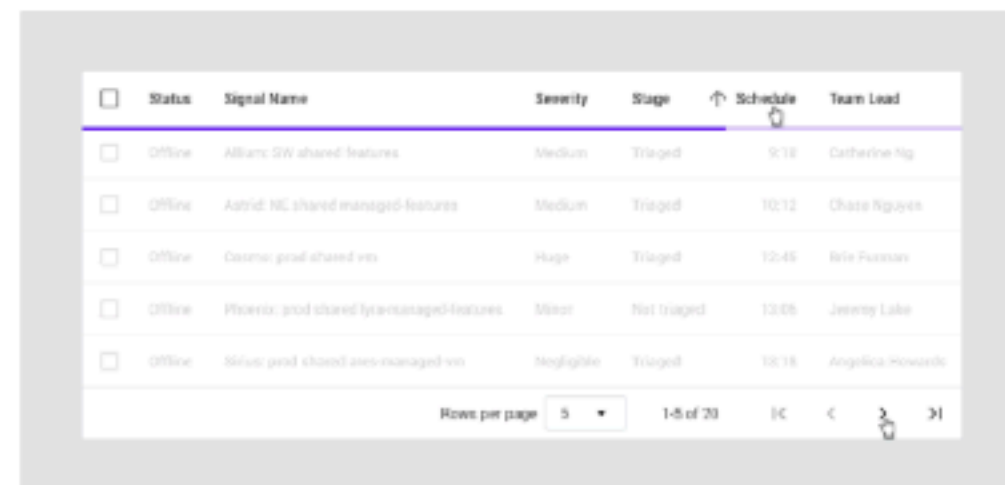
| | Status | Signal Name | Severity | Stage | ↑ Schedule | Team Lead |
|---|---|---|---|---|---|---|
| | Offline | Allium: SW shared features | Medium | Triaged | 9:10 | Catherine Ng |
| | Offline | Astrid: NE shared managed-features | Medium | Triaged | 10:12 | Chase Nguyen |
| | Offline | Cosmo: prod shared vm | Huge | Triaged | 12:45 | Brie Furman |
| | Offline | Phoenix: prod shared lyra-managed-features | Minor | Not triaged | 13:05 | Jeremy Lake |
| | Offline | Sirius: prod shared ares-managed-vm | Negligible | Triaged | 18:16 | Angelica Howards |

Rows per page 5 ▾ 1-5 of 20